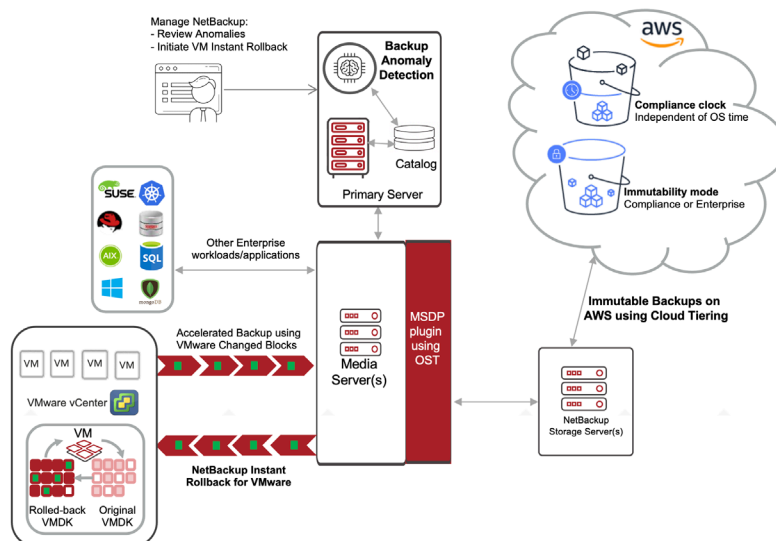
Manage NetBackup:
- Review Anomalies
- Initiate VM Instant Rollback

Backup Anomaly Detection

Catalog

Primary Server

aws

Compliance clock
Independent of OS time

Immutability mode
Compliance or Enterprise

SUSE

AIX

SQL

mongoDB

Other Enterprise workloads/applications

Media Server(s)

MSDP plugin using OST

Immutable Backups on AWS using Cloud Tiering

VM VM VM VM

Accelerated Backup using VMware Changed Blocks

VMware vCenter

VM

Rolled-back VMDK

Original VMDK

NetBackup Instant Rollback for VMware

NetBackup Storage Server(s)